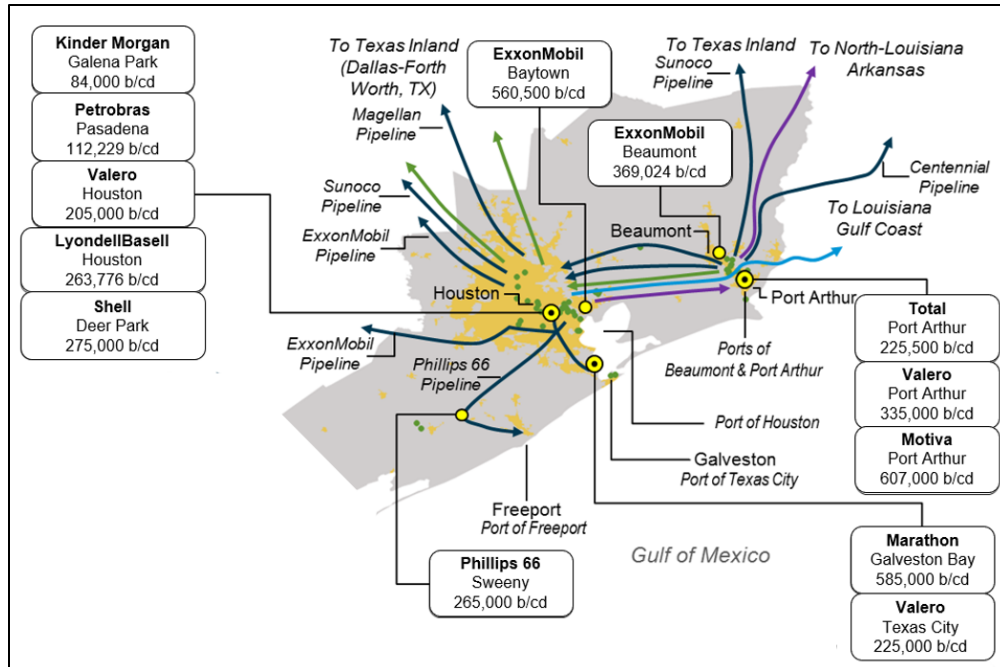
Kinder Morgan
Galena Park
84,000 b/cd

Petrobras
Pasadena
112,229 b/cd

Valero
Houston
205,000 b/cd

LyondellBasell
Houston
263,776 b/cd

Shell
Deer Park
275,000 b/cd

To Texas Inland (Dallas-Forth Worth, TX)

ExxonMobil
Baytown
560,500 b/cd

To Texas Inland

Sunoco Pipeline

To North-Louisiana Arkansas

Magellan Pipeline

ExxonMobil
Beaumont
369,024 b/cd

Centennial Pipeline

Sunoco Pipeline

To Louisiana Gulf Coast

ExxonMobil Pipeline

Beaumont

Houston

Port Arthur

Total
Port Arthur
225,500 b/cd

ExxonMobil Pipeline

Ports of Beaumont & Port Arthur

Valero
Port Arthur
335,000 b/cd

Phillips 66 Pipeline

Port of Houston

Motiva
Port Arthur
607,000 b/cd

Galveston
Port of Texas City

Freeport
Port of Freeport

Gulf of Mexico

Marathon
Galveston Bay
585,000 b/cd

Phillips 66
Sweeny
265,000 b/cd

Valero
Texas City
225,000 b/cd